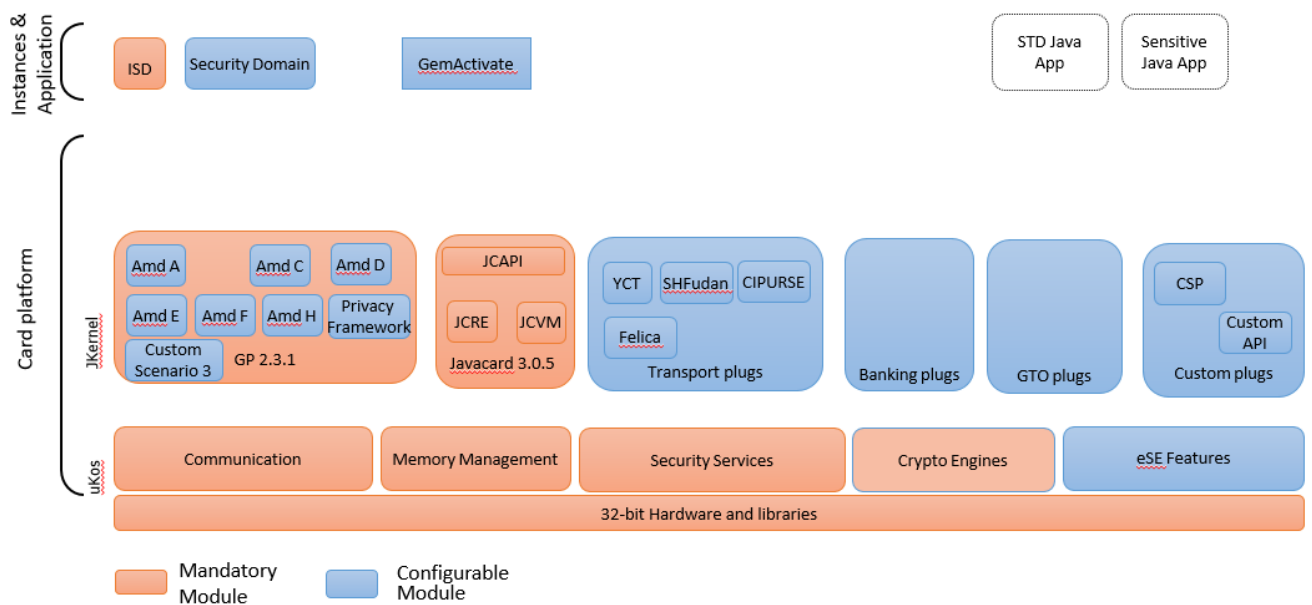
Instances & Application

ISD

Security Domain

GemActivate

STD Java App

Sensitive Java App

Card platform

JKernel

Amd A

Amd C

Amd D

Amd E

Amd F

Amd H

Privacy Framework

Custom Scenario 3

GP 2.3.1

JCAPI

JCRE

JCVM

Javacard 3.0.5

YCT

SHFudan

CIPURSE

Felica

Transport plugs

Banking plugs

GTO plugs

CSP

Custom API

Custom plugs

uKos

Communication

Memory Management

Security Services

Crypto Engines

eSE Features

32-bit Hardware and libraries

Mandatory Module

Configurable Module